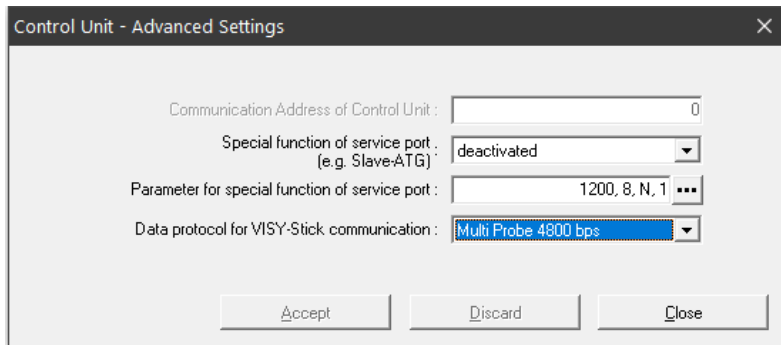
Control Unit - Advanced Settings

×

Communication Address of Control Unit : 0

Special function of service port . (e.g. Slave-ATG) : deactivated

Parameter for special function of service port : 1200, 8, N, 1 ...

Data protocol for VISY-Stick communication : Multi Probe 4800 bps

Accept Discard Close